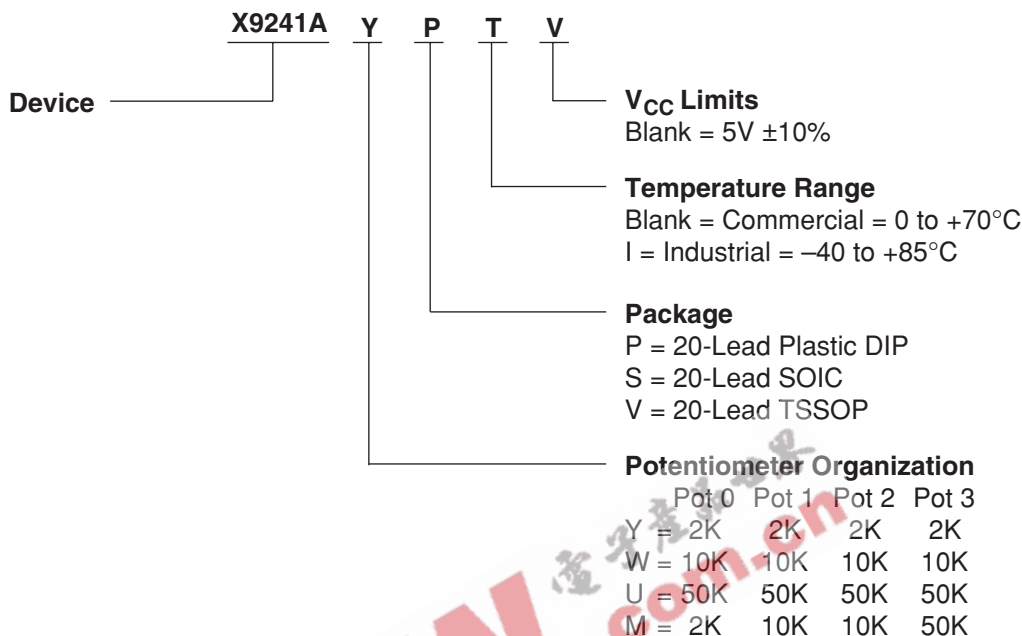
X9241A Y P T V

Device

$V_{CC}$ Limits
Blank = 5V ±10%

Temperature Range
Blank = Commercial = 0 to +70°C
I = Industrial = –40 to +85°C

Package
P = 20-Lead Plastic DIP
S = 20-Lead SOIC
V = 20-Lead TSSOP

Potentiometer Organization

| | Pot 0 | Pot 1 | Pot 2 | Pot 3 |
|---|---|---|---|---|
| Y = | 2K | 2K | 2K | 2K |
| W = | 10K | 10K | 10K | 10K |
| U = | 50K | 50K | 50K | 50K |
| M = | 2K | 10K | 10K | 50K |

com.cn